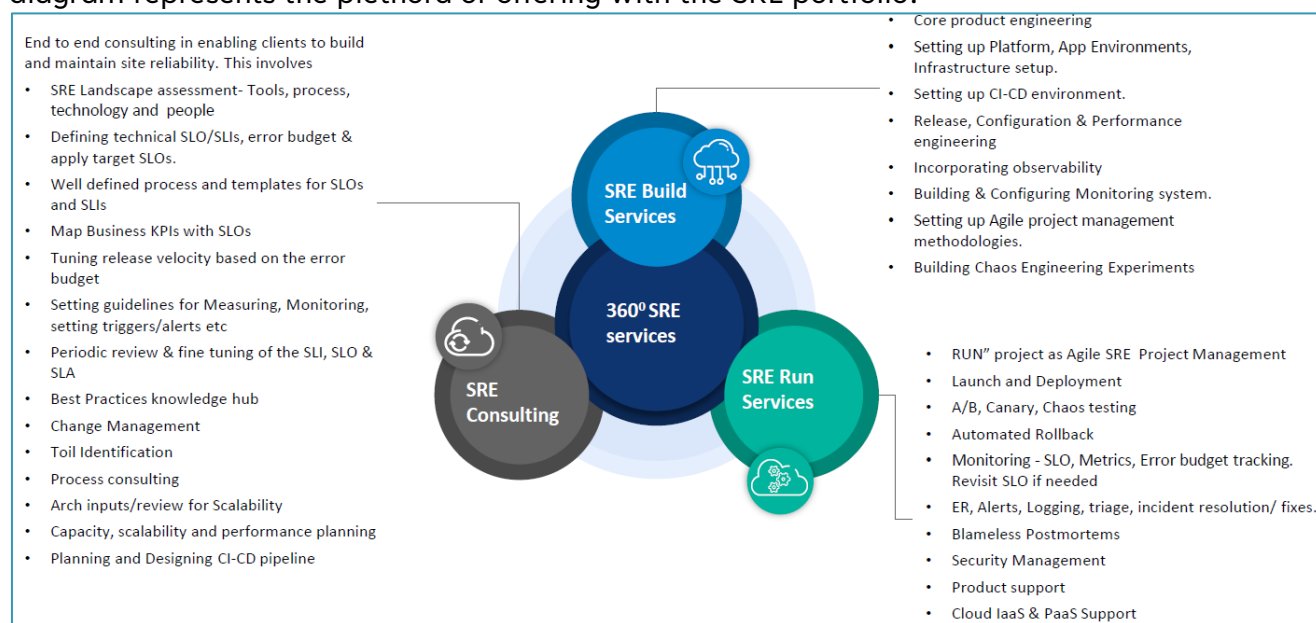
diagram represents the plethora of offering with the SRE portfolio.

End to end consulting in enabling clients to build and maintain site reliability. This involves

- SRE Landscape assessment- Tools, process, technology and people
- Defining technical SLO/SLIs, error budget & apply target SLOs.
- Well defined process and templates for SLOs and SLIs
- Map Business KPIs with SLOs
- Tuning release velocity based on the error budget
- Setting guidelines for Measuring, Monitoring, setting triggers/alerts etc
- Periodic review & fine tuning of the SLI, SLO & SLA
- Best Practices knowledge hub
- Change Management
- Toil Identification
- Process consulting
- Arch inputs/review for Scalability
- Capacity, scalability and performance planning
- Planning and Designing CI-CD pipeline

SRE Build Services

$360^0$ SRE services

SRE Consulting

SRE Run Services

- Core product engineering
- Setting up Platform, App Environments, Infrastructure setup.
- Setting up CI-CD environment.
- Release, Configuration & Performance engineering
- Incorporating observability
- Building & Configuring Monitoring system.
- Setting up Agile project management methodologies.
- Building Chaos Engineering Experiments

- RUN" project as Agile SRE Project Management
- Launch and Deployment
- A/B, Canary, Chaos testing
- Automated Rollback
- Monitoring - SLO, Metrics, Error budget tracking. Revisit SLO if needed
- ER, Alerts, Logging, triage, incident resolution/ fixes.
- Blameless Postmortems
- Security Management
- Product support
- Cloud IaaS & PaaS Support